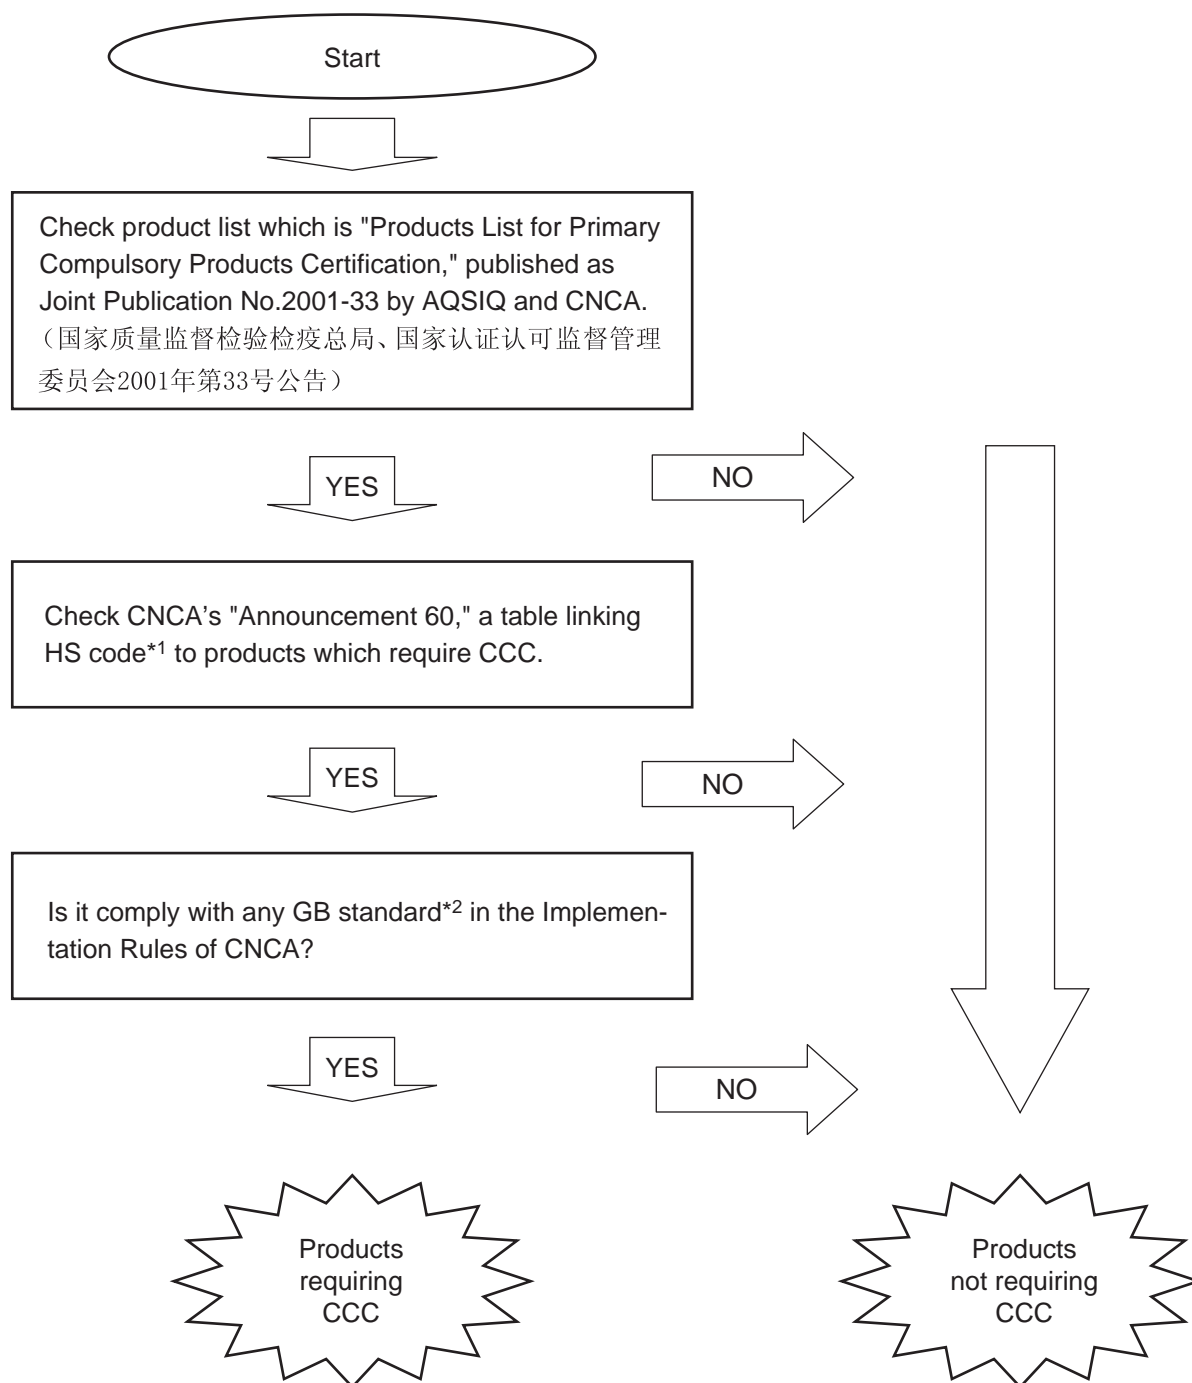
Start

Check product list which is "Products List for Primary Compulsory Products Certification," published as Joint Publication No.2001-33 by AQSIQ and CNCA. (国家质量监督检验检疫总局、国家认证认可监督管理委员会2001年第33号公告)

YES

NO

Check CNCA’s "Announcement 60," a table linking HS code*1 to products which require CCC.

YES

NO

Is it comply with any GB standard*2 in the Implementation Rules of CNCA?

YES

NO

Products requiring CCC

Products not requiring CCC